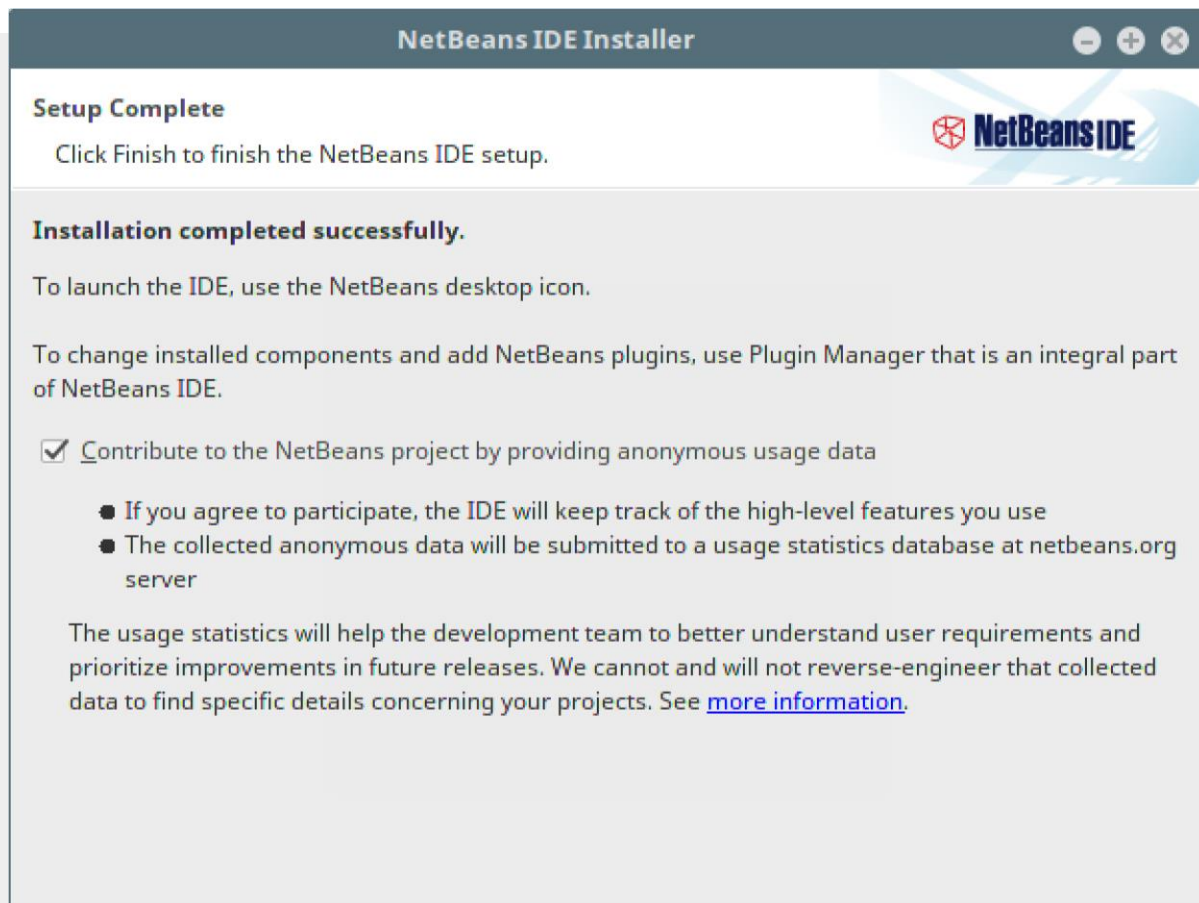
NetBeans IDE Installer

Setup Complete

Click Finish to finish the NetBeans IDE setup.

NetBeans IDE

Installation completed successfully.

To launch the IDE, use the NetBeans desktop icon.

To change installed components and add NetBeans plugins, use Plugin Manager that is an integral part of NetBeans IDE.

Contribute to the NetBeans project by providing anonymous usage data

- If you agree to participate, the IDE will keep track of the high-level features you use
- The collected anonymous data will be submitted to a usage statistics database at netbeans.org server

The usage statistics will help the development team to better understand user requirements and prioritize improvements in future releases. We cannot and will not reverse-engineer that collected data to find specific details concerning your projects. See more information.